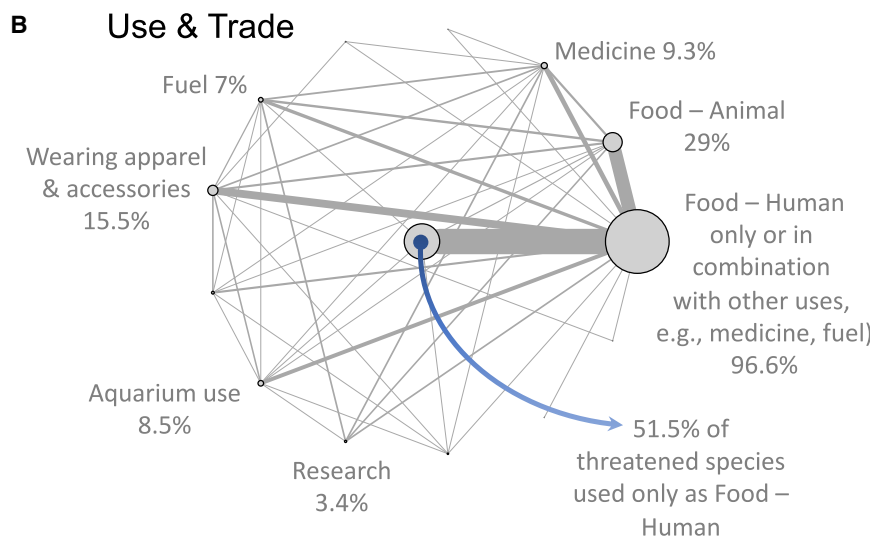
B Use & Trade

Medicine 9.3%

Fuel 7%

Food – Animal 29%

Wearing apparel & accessories 15.5%

Food – Human only or in combination with other uses, e.g., medicine, fuel) 96.6%

Aquarium use 8.5%

51.5% of threatened species used only as Food – Human

Research 3.4%